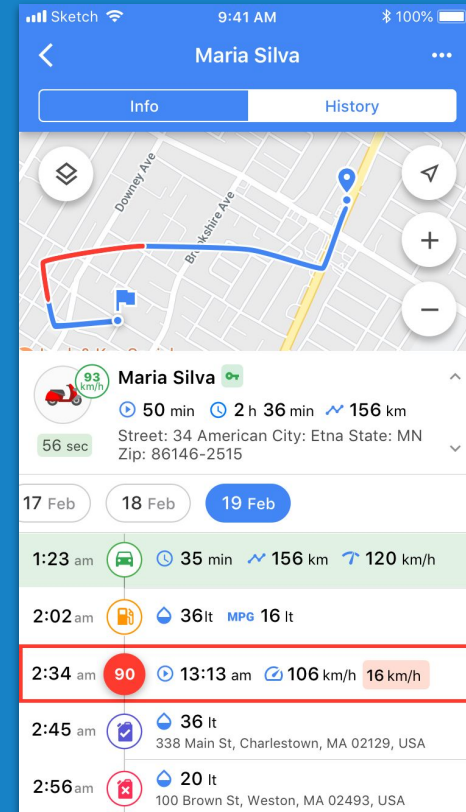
Sketch 9:41 AM 100%

Maria Silva

Info History

Downey Ave
Brookshire Ave

93 km/h
Maria Silva
50 min 2 h 36 min 156 km
Street: 34 American City: Etna State: MN Zip: 86146-2515
56 sec

17 Feb 18 Feb 19 Feb

1:23 am 35 min 156 km 120 km/h

2:02 am 36 lt MPG 16 lt

2:34 am 90 13:13 am 106 km/h 16 km/h

2:45 am 36 lt
338 Main St, Charlestown, MA 02129, USA

2:56 am 20 lt
100 Brown St, Weston, MA 02493, USA